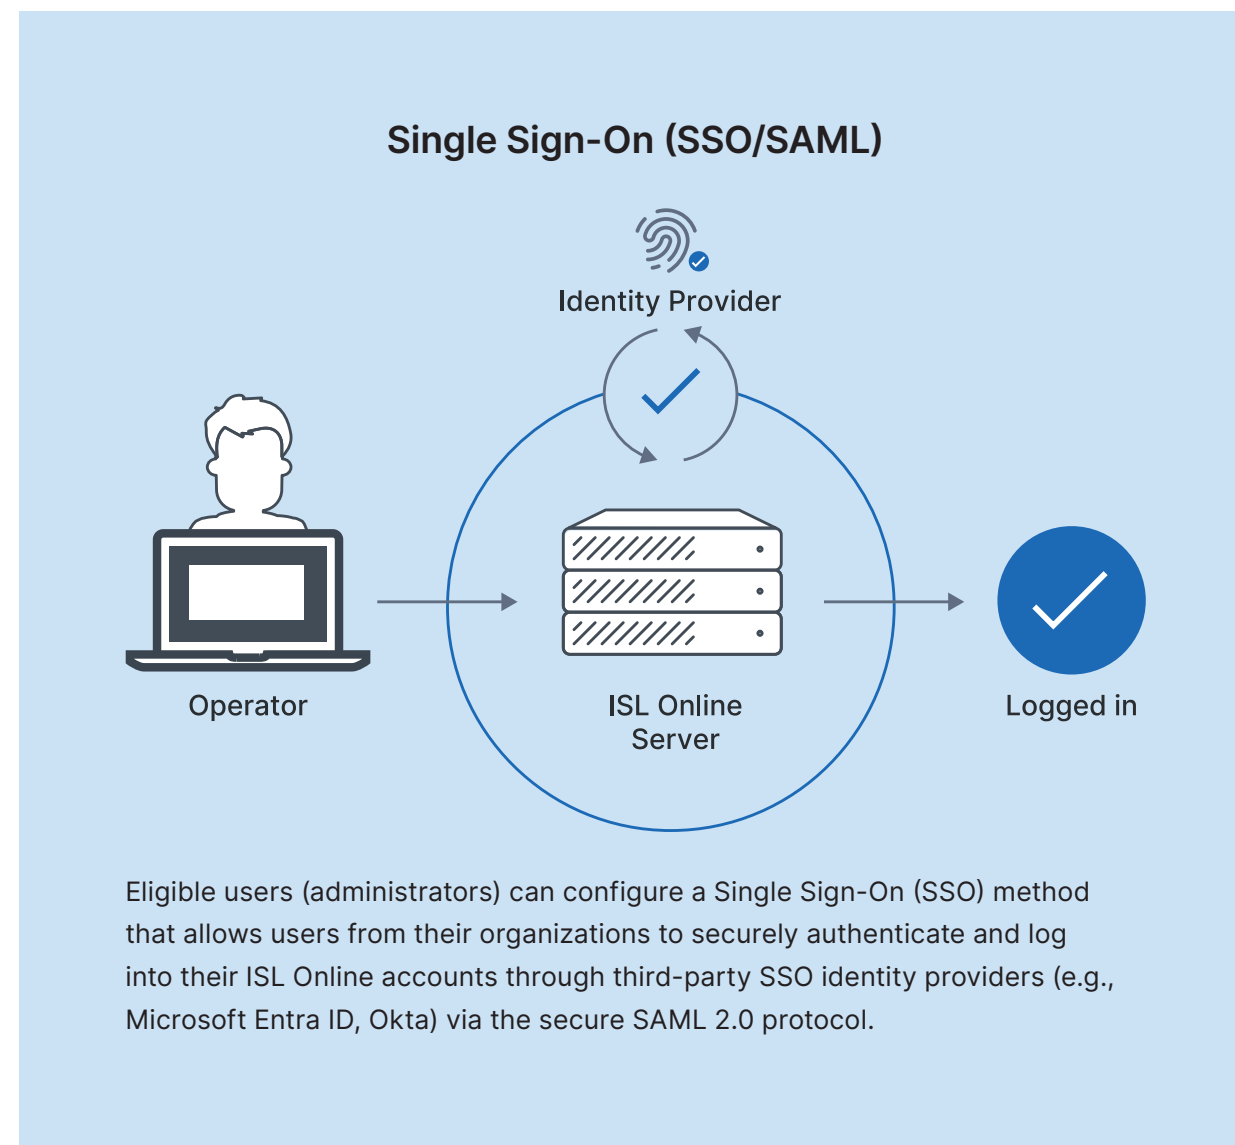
Single Sign-On (SSO/SAML)

Identity Provider

Operator

ISL Online Server

Logged in

Eligible users (administrators) can configure a Single Sign-On (SSO) method that allows users from their organizations to securely authenticate and log into their ISL Online accounts through third-party SSO identity providers (e.g., Microsoft Entra ID, Okta) via the secure SAML 2.0 protocol.